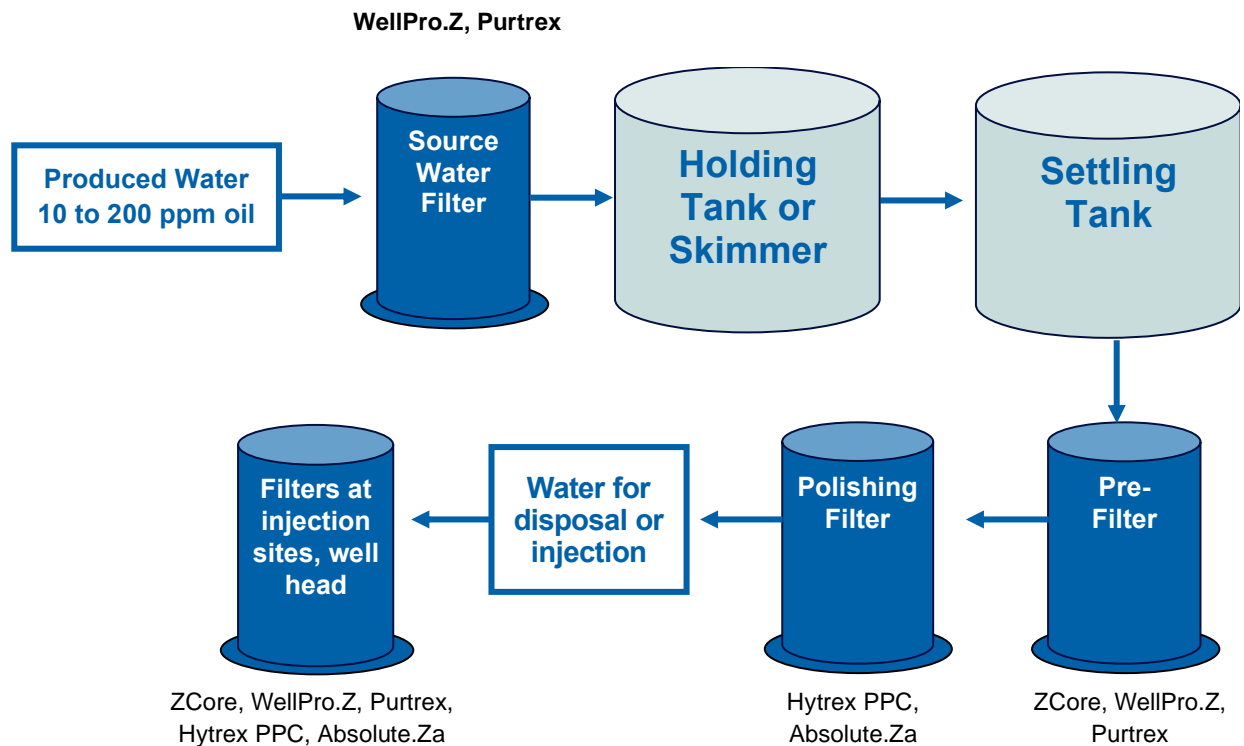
WellPro.Z, Purtrex

Produced Water 10 to 200 ppm oil

Source Water Filter

Holding Tank or Skimmer

Settling Tank

Pre-Filter

Polishing Filter

Water for disposal or injection

Filters at injection sites, well head

ZCore, WellPro.Z, Purtrex, Hytrex PPC, Absolute.Za

Hytrex PPC, Absolute.Za

ZCore, WellPro.Z, Purtrex